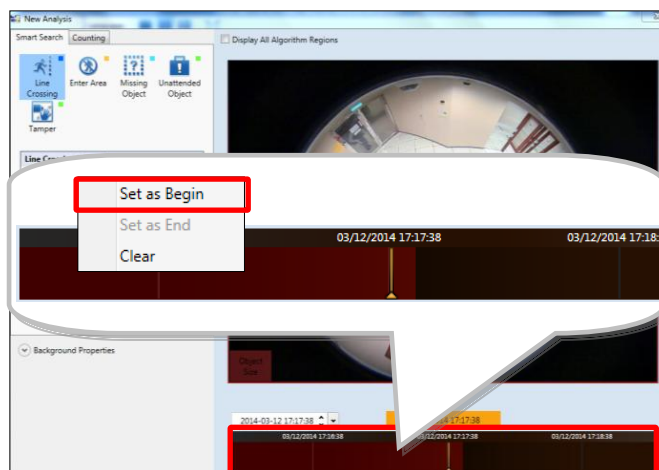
New Analysis

Smart Search Counting

Display All Algorithm Regions

Line Crossing

Enter Area

Missing Object

Unattended Object

Tamper

Set as Begin

Set as End

Clear

03/12/2014 17:17:38

03/12/2014 17:18:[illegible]

Background Properties

Object Size

2014-03-12 17:17:38

03/12/2014 17:18:38

03/12/2014 17:18:38

03/12/2014 17:18:38

03/12/2014 17:18:38